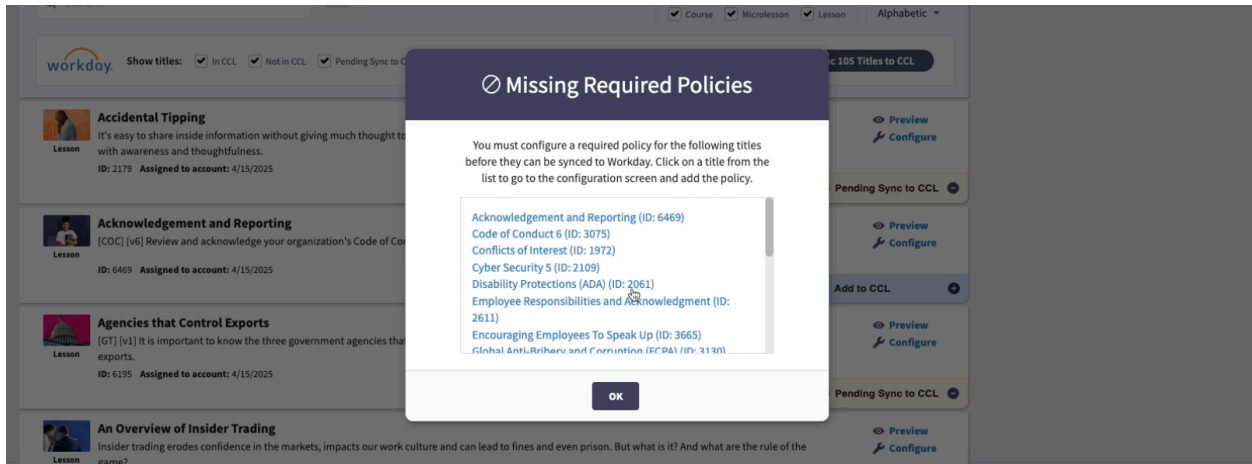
Course Microlesson Lesson Alphabetic ▾

workday. Show titles: In CCL Not in CCL Pending Sync to C

c 105 Titles to CCL

Accidental Tipping
It's easy to share inside information without giving much thought to
with awareness and thoughtfulness.
Lesson
ID: 2179 Assigned to account: 4/15/2025

Preview
Configure
Pending Sync to CCL

Acknowledgement and Reporting
[COC] [v6] Review and acknowledge your organization's Code of Co
Lesson
ID: 6469 Assigned to account: 4/15/2025

Preview
Configure
Add to CCL

Agencies that Control Exports
[GT] [v1] It is important to know the three government agencies tha
exports.
Lesson
ID: 6195 Assigned to account: 4/15/2025

Preview
Configure
Pending Sync to CCL

An Overview of Insider Trading
Insider trading erodes confidence in the markets, impacts our work culture and can lead to fines and even prison. But what is it? And what are the rule of the game?
Lesson

Preview
Configure

⊘ Missing Required Policies

You must configure a required policy for the following titles before they can be synced to Workday. Click on a title from the list to go to the configuration screen and add the policy.

Acknowledgement and Reporting (ID: 6469)
Code of Conduct 6 (ID: 3075)
Conflicts of Interest (ID: 1972)
Cyber Security 5 (ID: 2109)
Disability Protections (ADA) (ID: 2061)
Employee Responsibilities and Acknowledgment (ID: 2611)
Encouraging Employees To Speak Up (ID: 3665)
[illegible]

OK